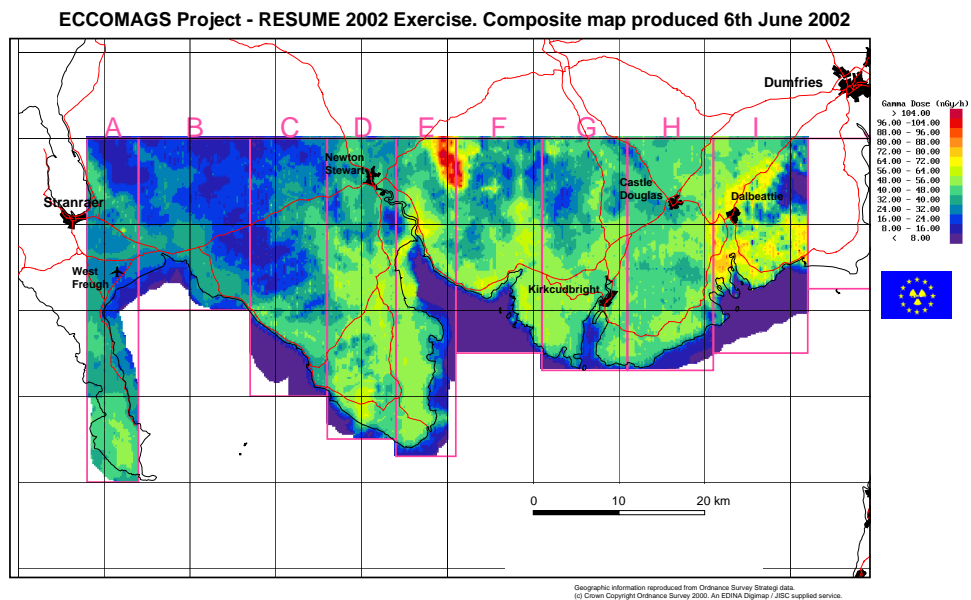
ECCOMAGS Project - RESUME 2002 Exercise. Composite map produced 6th June 2002

A B C D E F G H I

Dumfries

Newton Stewart

Stranraer

West Freugh

Castle Douglas

Dalbeattie

Kirkcudbright

Gamma Dose (nGy/h)
> 104.00
96.00 - 104.00
88.00 - 96.00
80.00 - 88.00
72.00 - 80.00
64.00 - 72.00
56.00 - 64.00
48.00 - 56.00
40.00 - 48.00
32.00 - 40.00
24.00 - 32.00
16.00 - 24.00
8.00 - 16.00
< 8.00

0 10 20 km

Geographic information reproduced from Ordnance Survey Strategi data.
(c) Crown Copyright Ordnance Survey 2000. An EDINA Digimap / JISC supplied service.